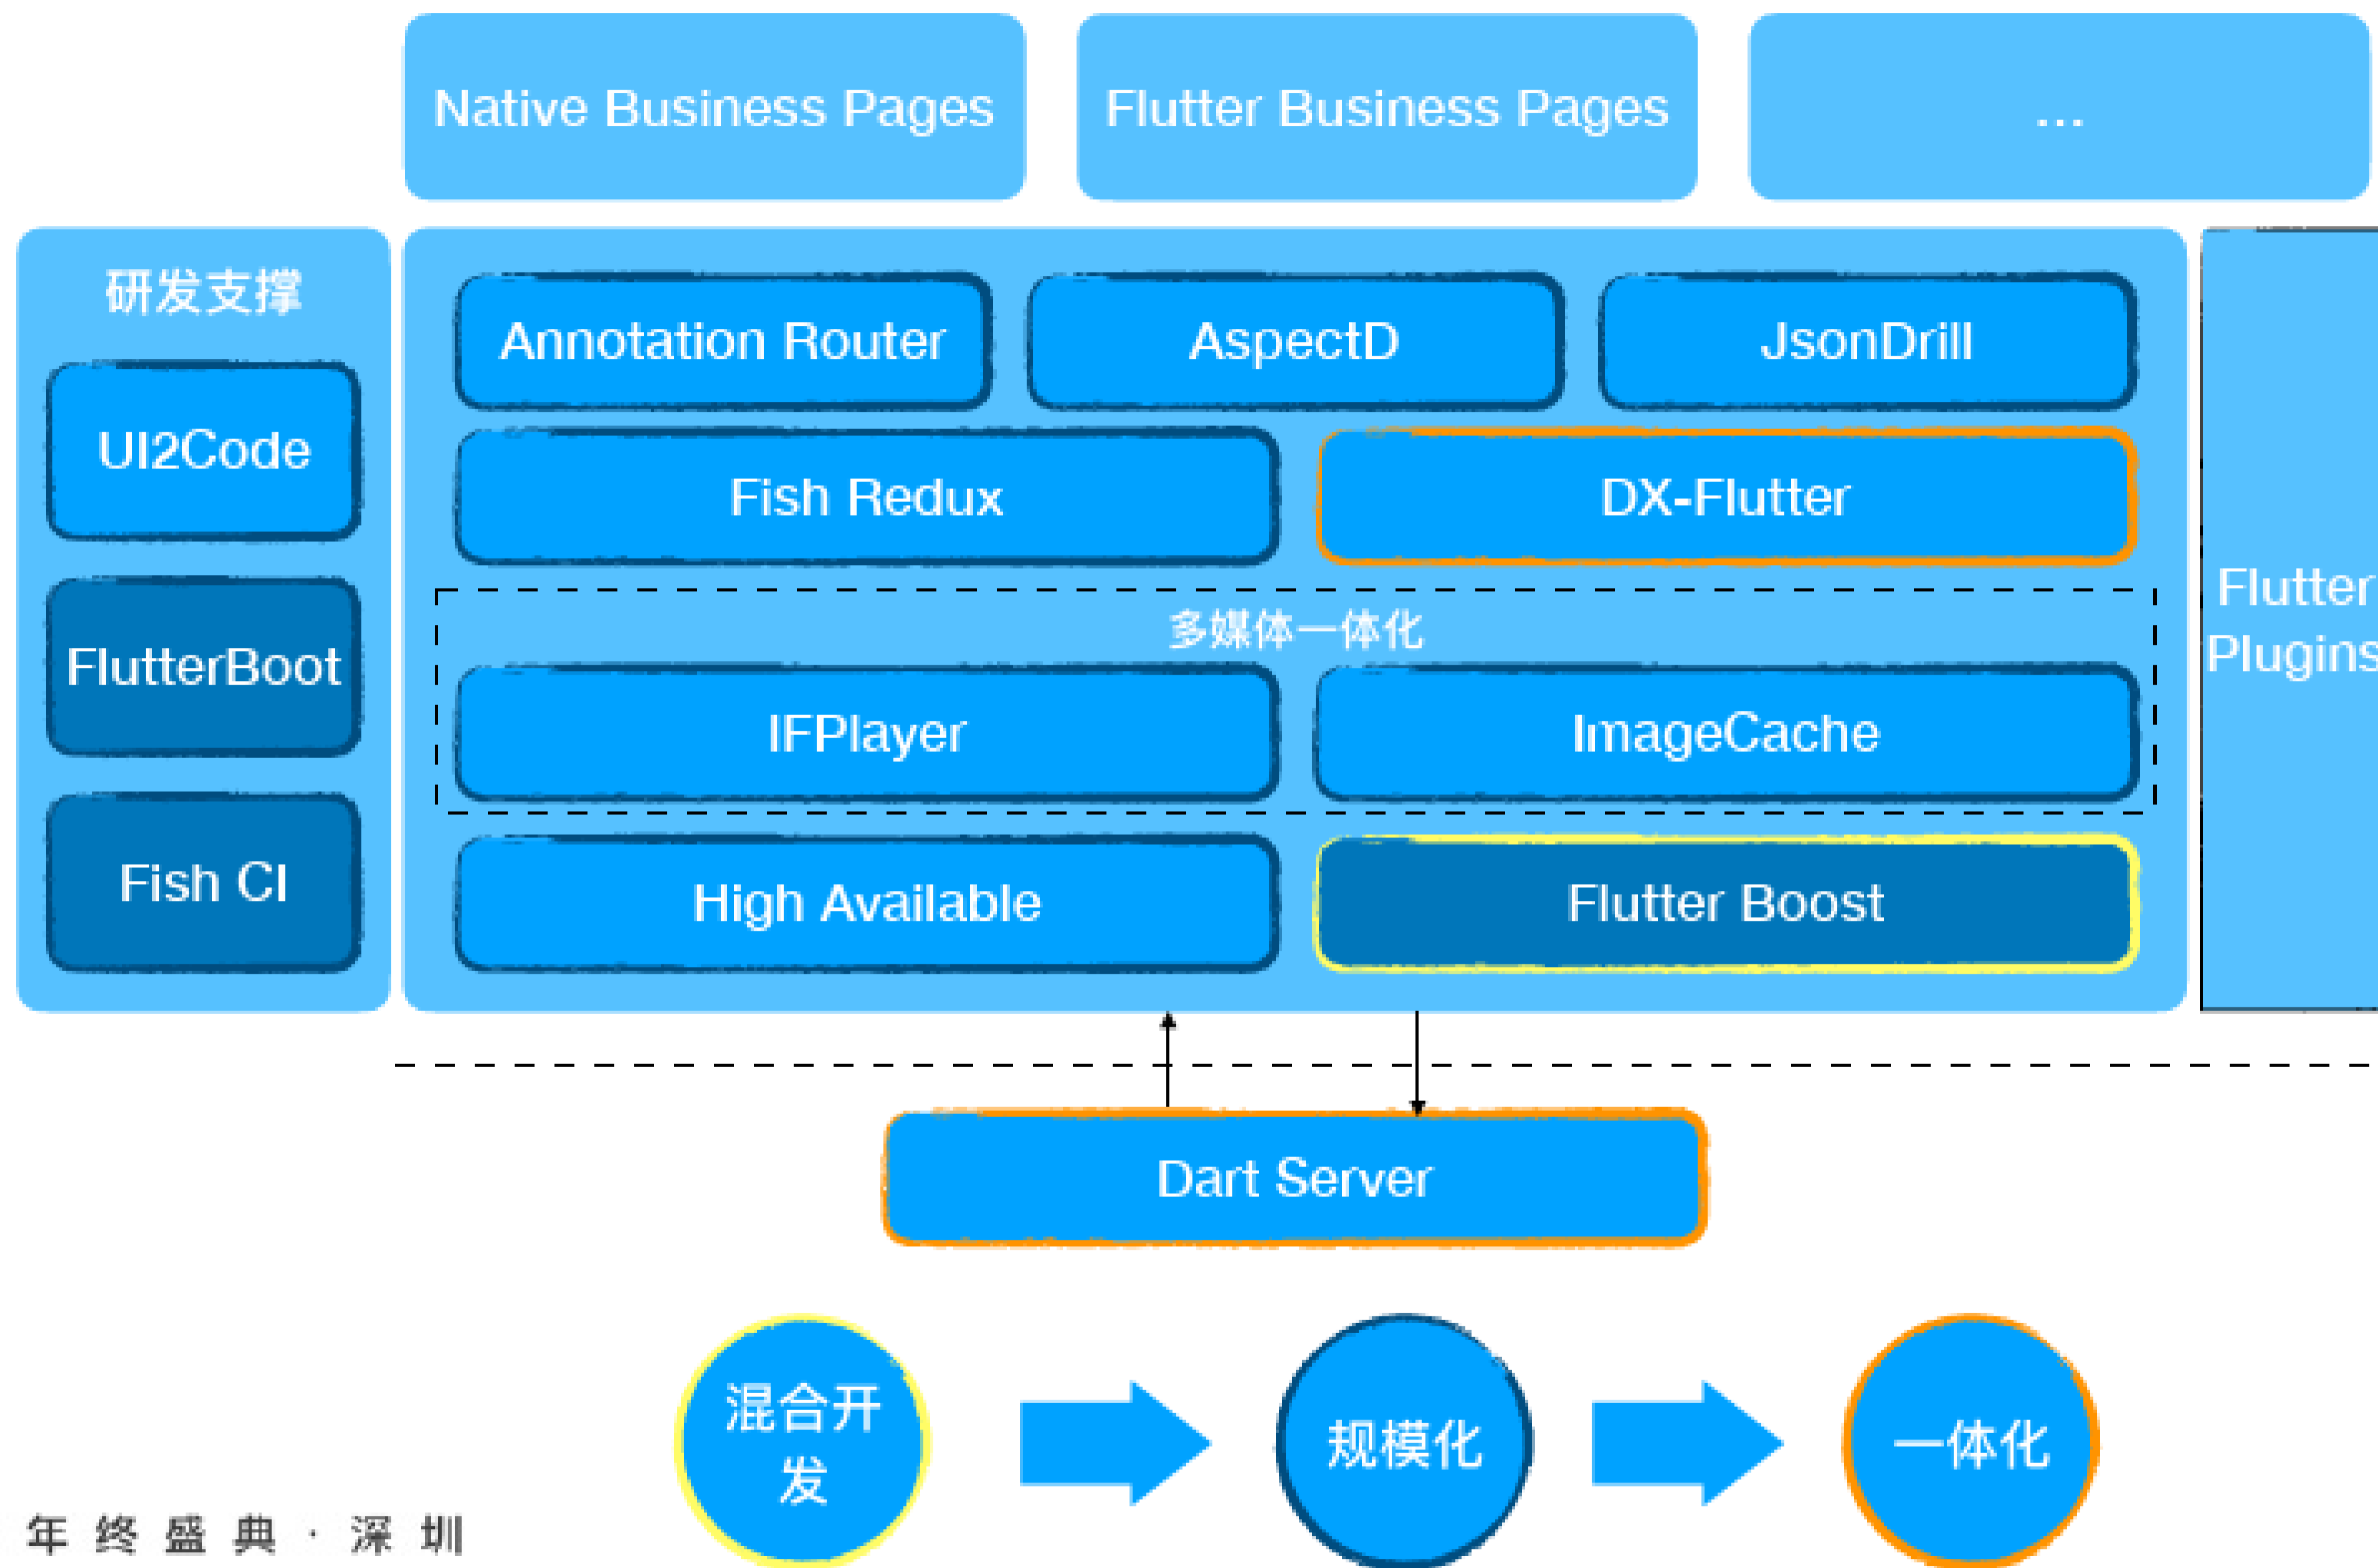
Native Business Pages

Flutter Business Pages

...

研发支撑

UI2Code

FlutterBoot

Fish CI

Annotation Router

AspectD

JsonDrill

Fish Redux

DX-Flutter

多媒体一体化

IFPlayer

ImageCache

High Available

Flutter Boost

Flutter Plugins

Dart Server

混合开发

规模化

一体化

年 终 盛 典 · 深 圳